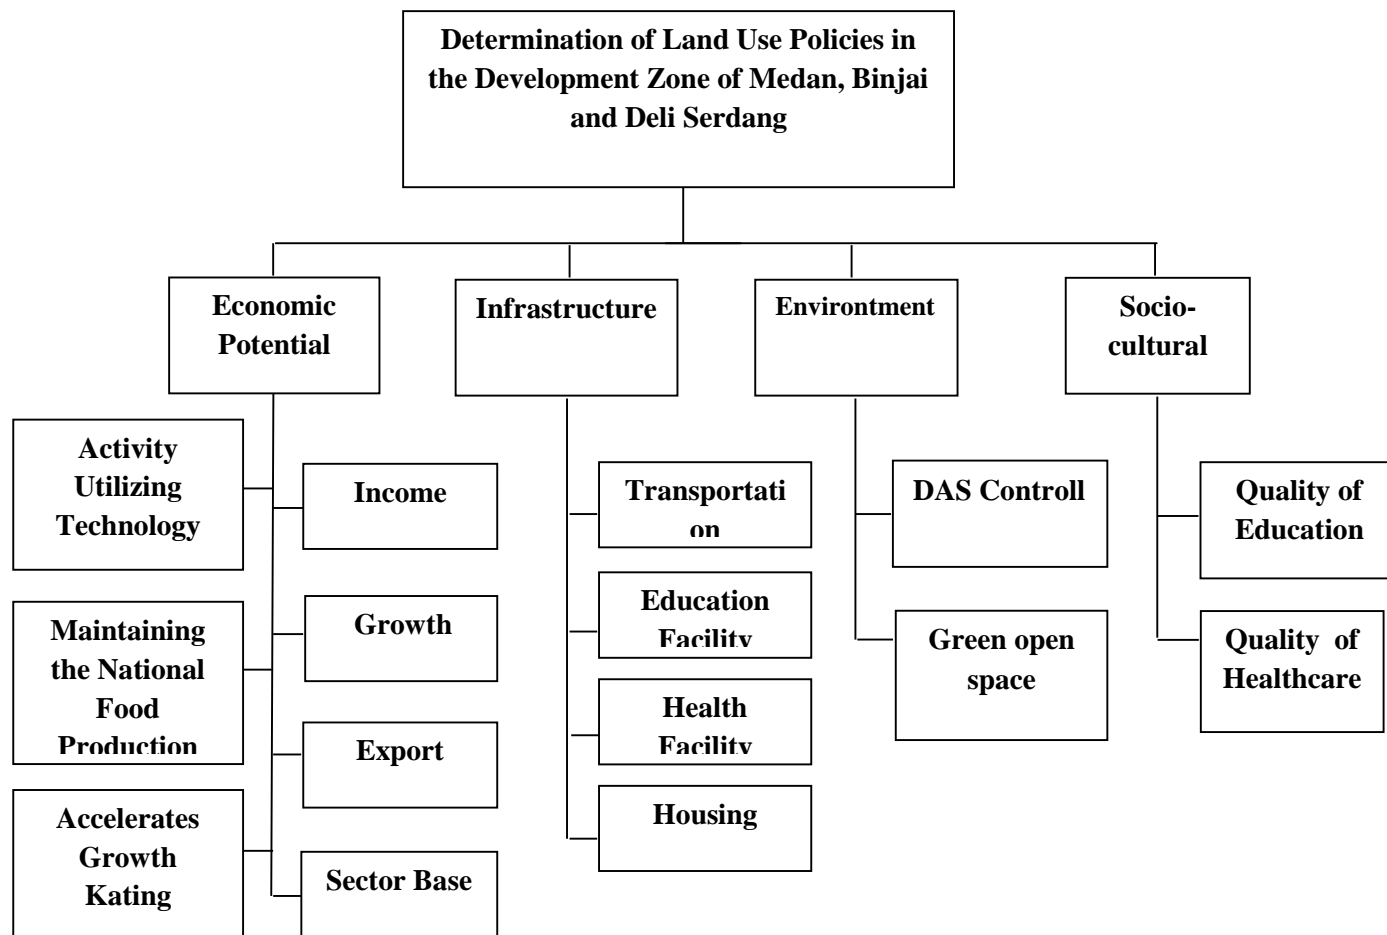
Determination of Land Use Policies in the Development Zone of Medan, Binjai and Deli Serdang

Economic Potential

Infrastructure

Environtment

Socio-cultural

Activity Utilizing Technology

Income

Maintaining the National Food Production

Growth

Export

Accelerates Growth Kating

Sector Base

Transportation

Education Facility

Health Facility

Housing

DAS Controll

Green open space

Quality of Education

Quality of Healthcare